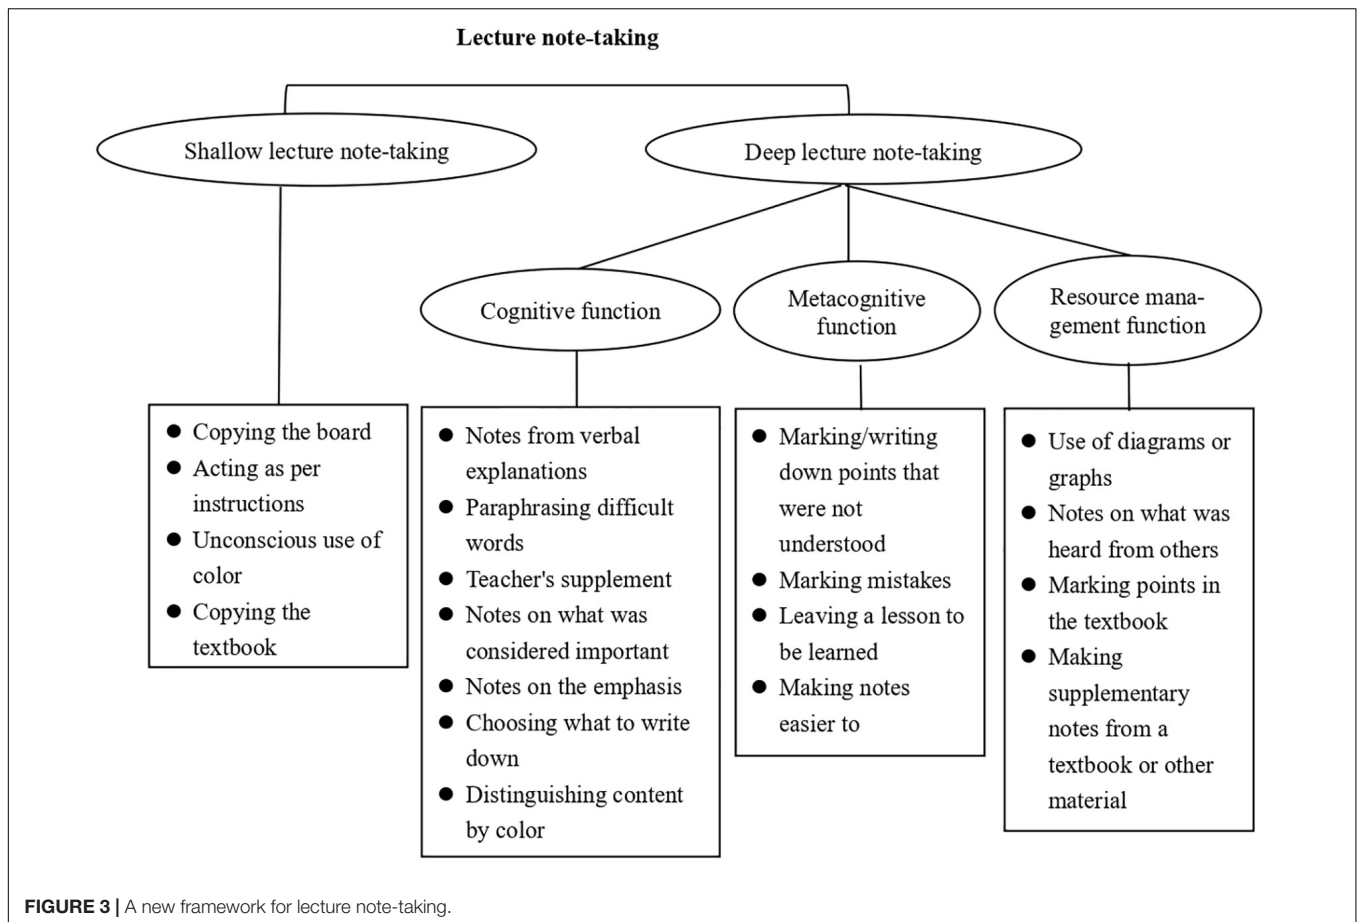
Lecture note-taking

Shallow lecture note-taking

Deep lecture note-taking

Cognitive function

Metacognitive function

Resource management function

- Copying the board
- Acting as per instructions
- Unconscious use of color
- Copying the textbook

- Notes from verbal explanations
- Paraphrasing difficult words
- Teacher's supplement
- Notes on what was considered important
- Notes on the emphasis
- Choosing what to write down
- Distinguishing content by color

- Marking/writing down points that were not understood
- Marking mistakes
- Leaving a lesson to be learned
- Making notes easier to

- Use of diagrams or graphs
- Notes on what was heard from others
- Marking points in the textbook
- Making supplementary notes from a textbook or other material

FIGURE 3 | A new framework for lecture note-taking.